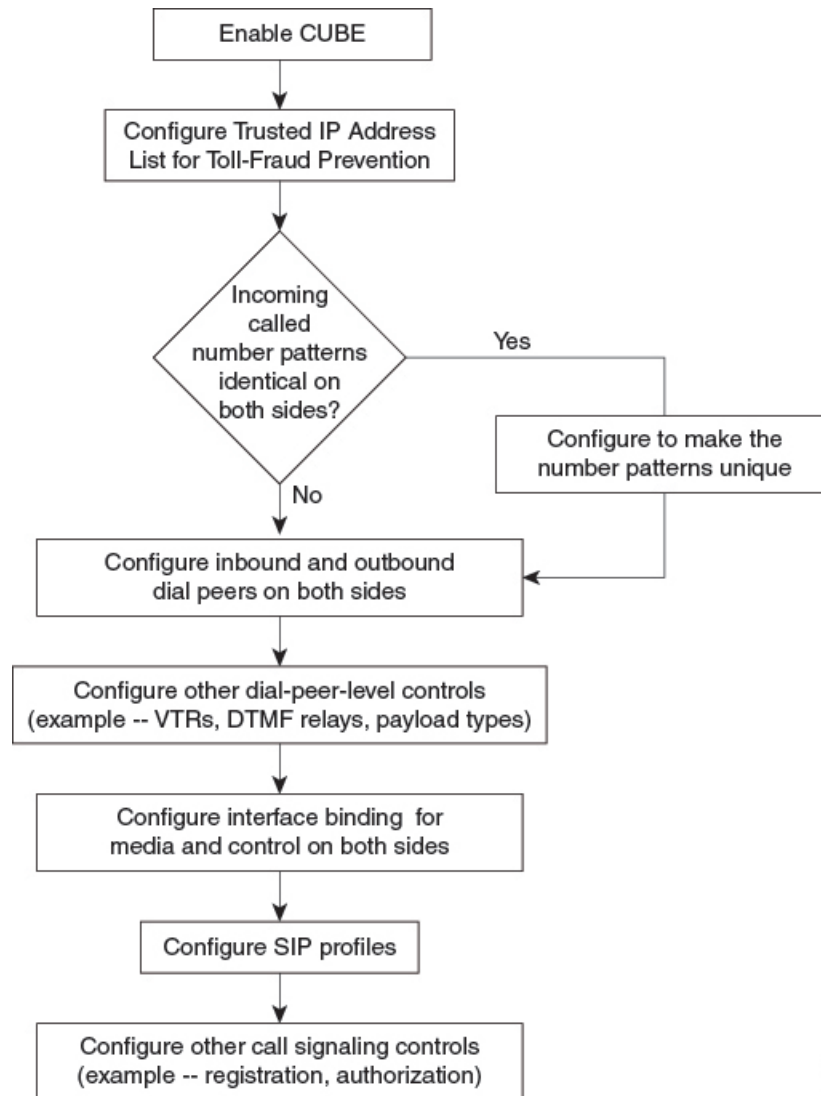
Enable CUBE

Configure Trusted IP Address List for Toll-Fraud Prevention

Incoming called number patterns identical on both sides?

Yes

Configure to make the number patterns unique

No

Configure inbound and outbound dial peers on both sides

Configure other dial-peer-level controls (example -- VTRs, DTMF relays, payload types)

Configure interface binding for media and control on both sides

Configure SIP profiles

Configure other call signaling controls (example -- registration, authorization)